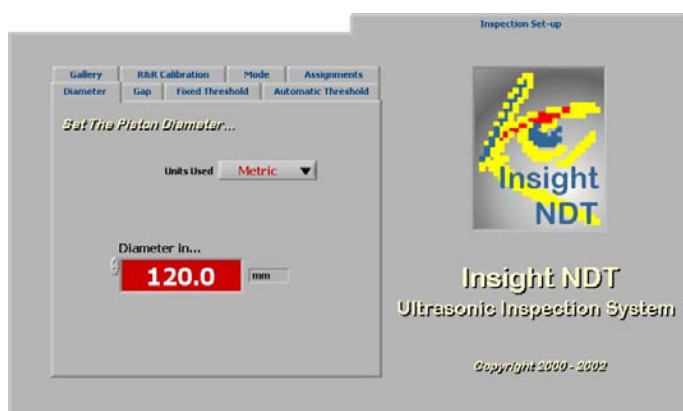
Inspection Set-up

Gallery
R&R Calibration
Mode
Assignments
Diameter
Gap
Fixed Threshold
Automatic Threshold

Set The Piston Diameter...

Units Used Metric

Diameter in...
120.0 mm

Insight NDT

Insight NDT
Ultrasonic Inspection System

Copyright 2000 - 2002